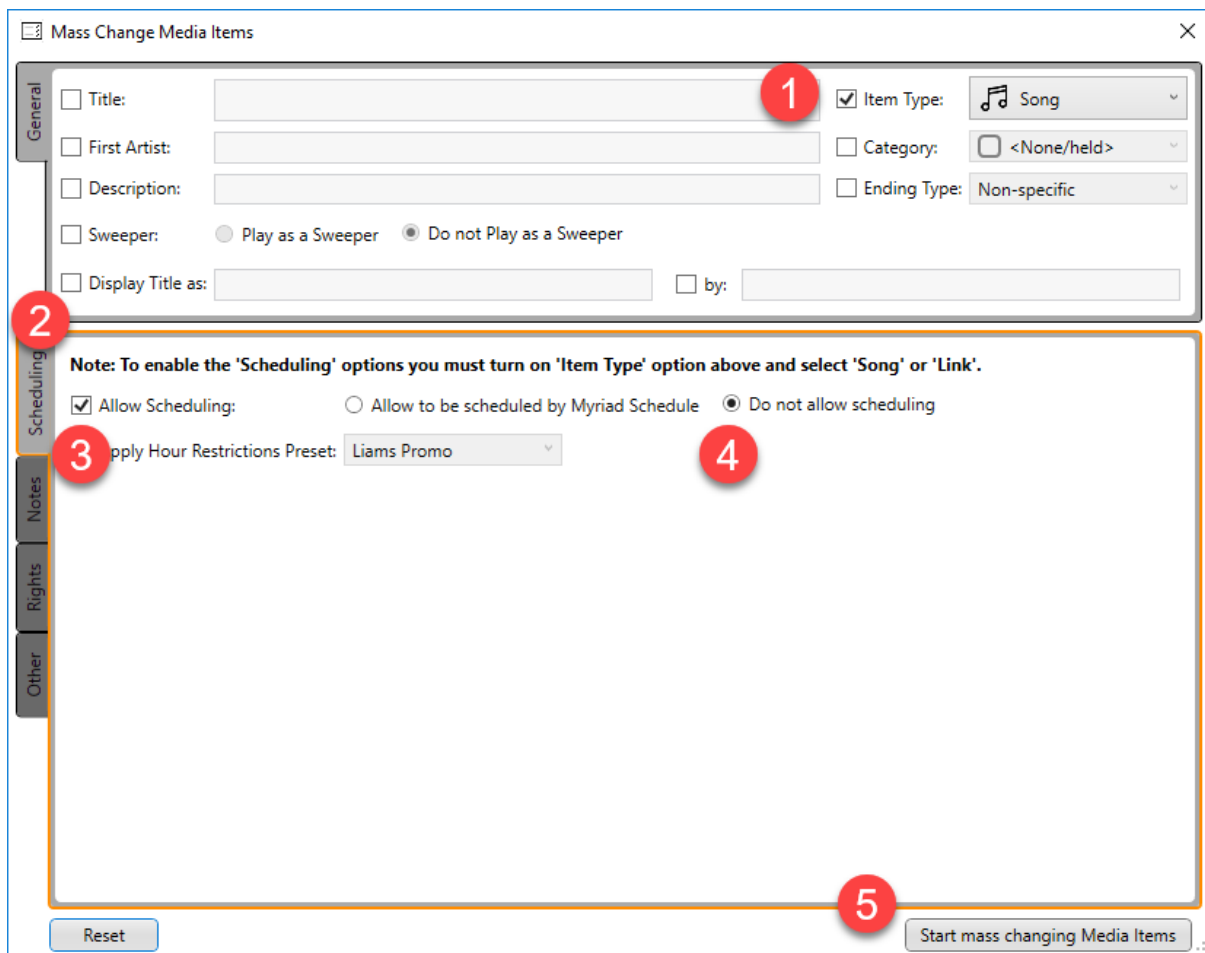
Mass Change Media Items

General

Title:

1

Item Type: Song

First Artist:

Category: <None/held>

Description:

Ending Type: Non-specific

Sweeper: Play as a Sweeper Do not Play as a Sweeper

Display Title as:

by:

2

Scheduling

Note: To enable the 'Scheduling' options you must turn on 'Item Type' option above and select 'Song' or 'Link'.

Allow Scheduling: Allow to be scheduled by Myriad Schedule Do not allow scheduling

3

pply Hour Restrictions Preset: Liams Promo

4

Notes

Rights

Other

5

Reset

Start mass changing Media Items